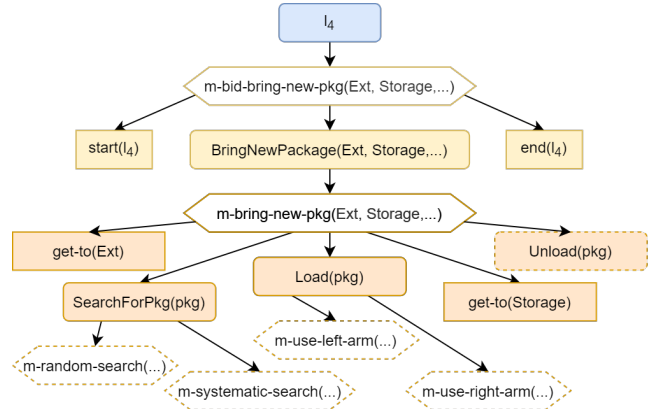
$I_4$

m-bid-bring-new-pkg(Ext, Storage,...)

start($I_4$)

BringNewPackage(Ext, Storage,...)

end($I_4$)

m-bring-new-pkg(Ext, Storage,...)

get-to(Ext)

Unload(pkg)

Load(pkg)

SearchForPkg(pkg)

get-to(Storage)

m-use-left-arm(...)

m-random-search(...)

m-systematic-search(...)

m-use-right-arm(...)